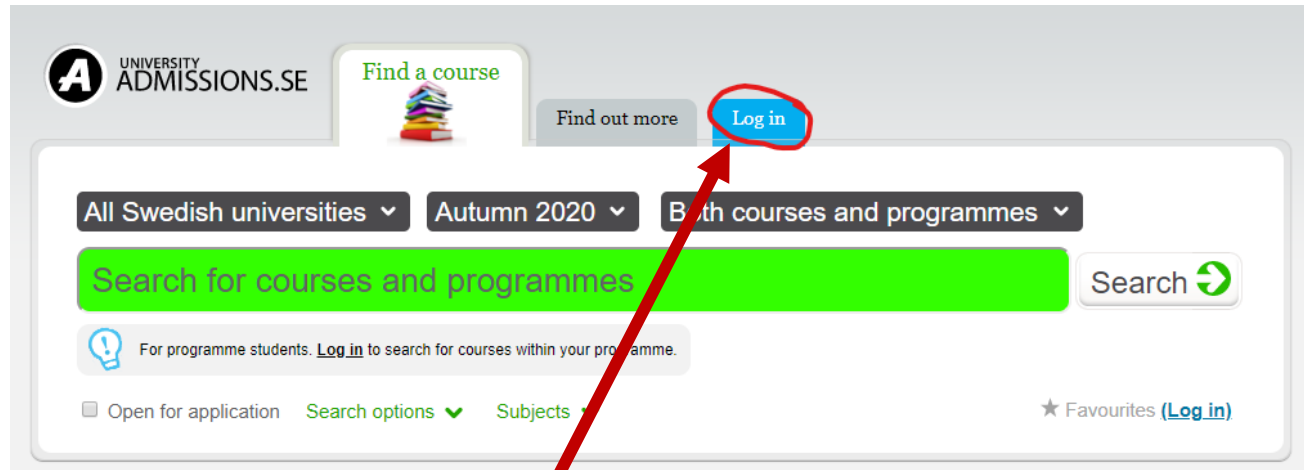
UNIVERSITY ADMISSIONS.SE

Find a course

Find out more

Log in

All Swedish universities

Autumn 2020

B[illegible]th courses and programmes

Search for courses and programmes

Search

For programme students. Log in to search for courses within your pro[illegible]amme.

Open for application

Search options

Subjects

Favourites (Log in)